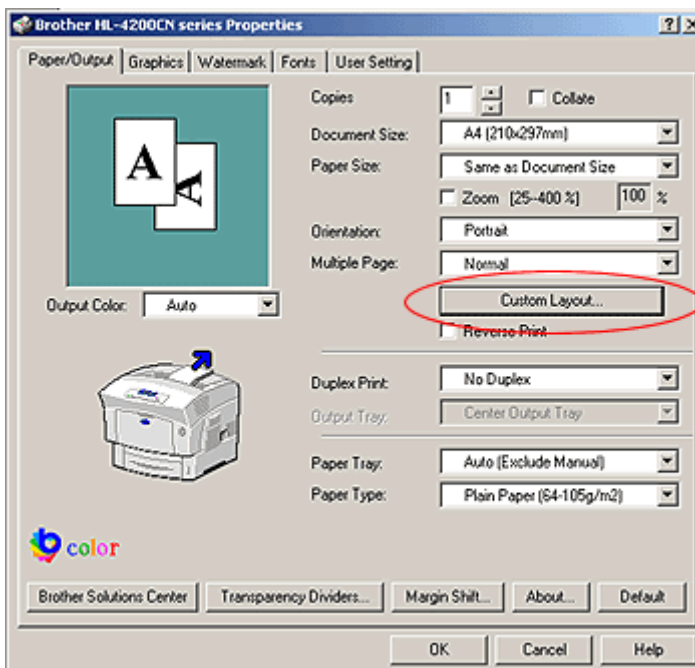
Brother HL-4200CN series Properties

?

X

Paper/Output | Graphics | Watermark | Fonts | User Setting

A

A

Output Color: Auto

Copies 1

Collate

Document Size: A4 (210x297mm)

Paper Size: Same as Document Size

Zoom [25-400 %] 100 %

Orientation: Portrait

Multiple Page: Normal

Custom Layout...

Reverse Print

Duplex Print: No Duplex

Output Tray: Center Output Tray

Paper Tray: Auto (Exclude Manual)

Paper Type: Plain Paper (64-105g/m2)

color

Brother Solutions Center

Transparency Dividers...

Margin Shift...

About...

Default

OK

Cancel

Help